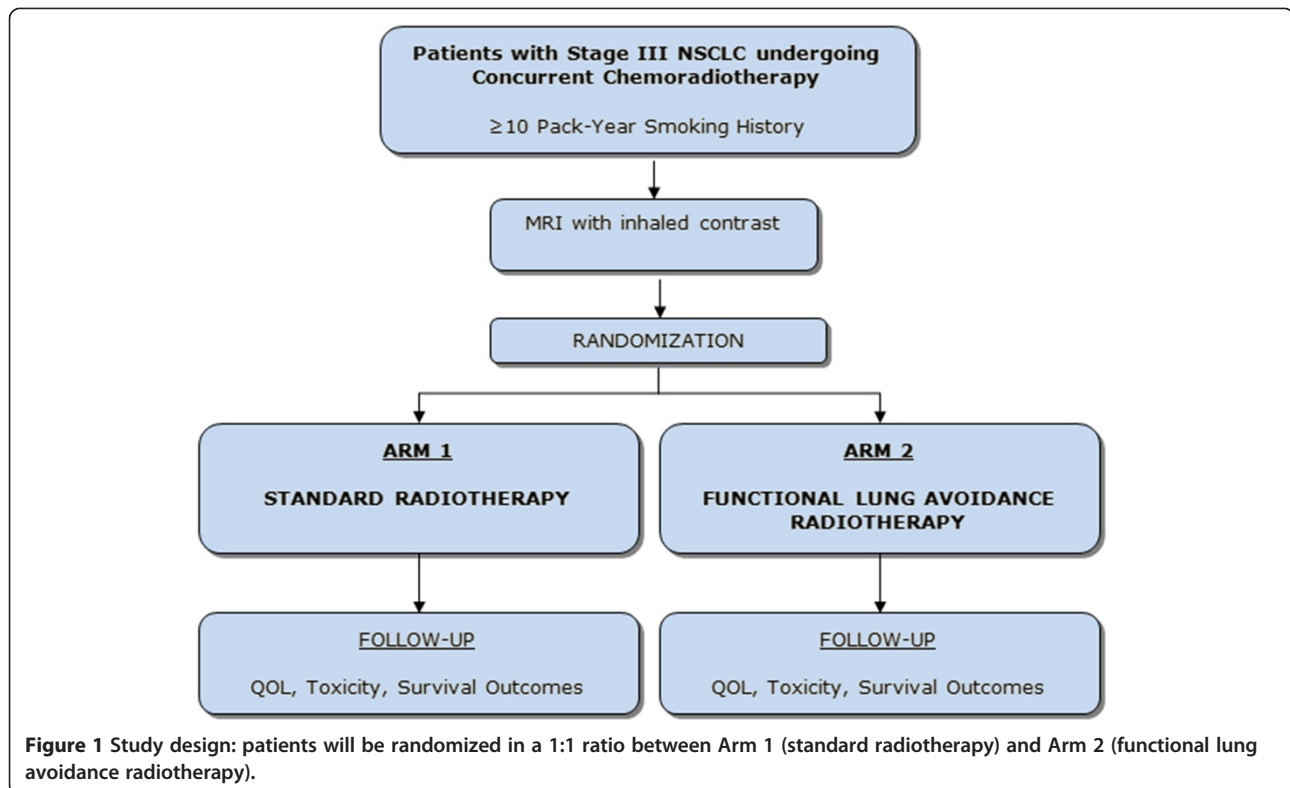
Patients with Stage III NSCLC undergoing Concurrent Chemoradiotherapy

≥10 Pack-Year Smoking History

MRI with inhaled contrast

RANDOMIZATION

ARM 1

STANDARD RADIOTHERAPY

ARM 2

FUNCTIONAL LUNG AVOIDANCE RADIOTHERAPY

FOLLOW-UP

QOL, Toxicity, Survival Outcomes

FOLLOW-UP

QOL, Toxicity, Survival Outcomes

Figure 1 Study design: patients will be randomized in a 1:1 ratio between Arm 1 (standard radiotherapy) and Arm 2 (functional lung avoidance radiotherapy).